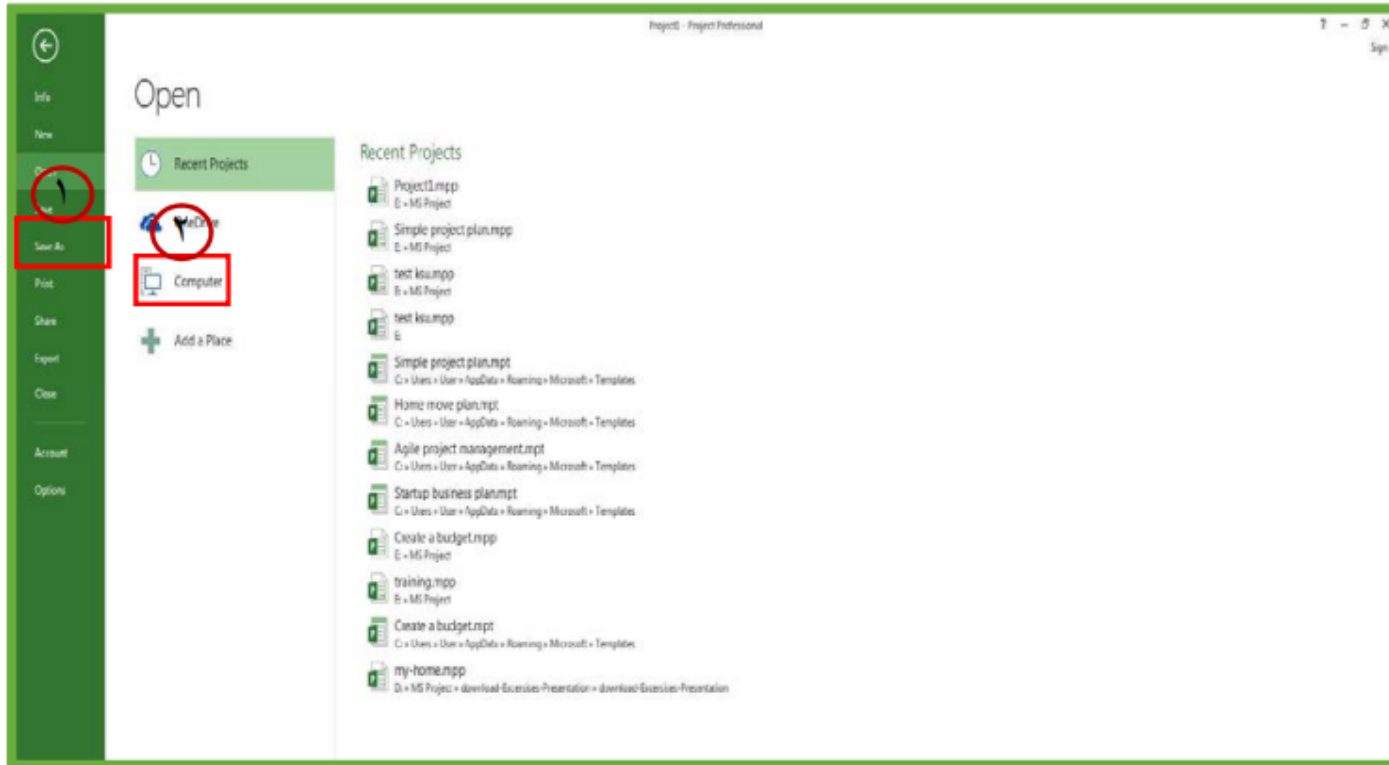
Project1 - Project Professional

? – ☐ X

Sign

Info

New

Open

١

Save

Save As

Print

Share

Export

Close

Account

Options

Open

Recent Projects

OneDrive

٢

Computer

Add a Place

Recent Projects

Project1.mpp
E: » MS Project

Simple project plan.mpp
E: » MS Project

test ksu.mpp
E: » MS Project

test ksu.mpp
E:

Simple project plan.mpt
C: » Users » User » AppData » Roaming » Microsoft » Templates

Home move plan.mpt
C: » Users » User » AppData » Roaming » Microsoft » Templates

Agile project management.mpt
C: » Users » User » AppData » Roaming » Microsoft » Templates

Startup business plan.mpt
C: » Users » User » AppData » Roaming » Microsoft » Templates

Create a budget.mpp
E: » MS Project

training.mpp
E: » MS Project

Create a budget.mpt
C: » Users » User » AppData » Roaming » Microsoft » Templates

my-home.mpp
D: » MS Project » download-Excersises-Presentation » download-Excersises-Presentation